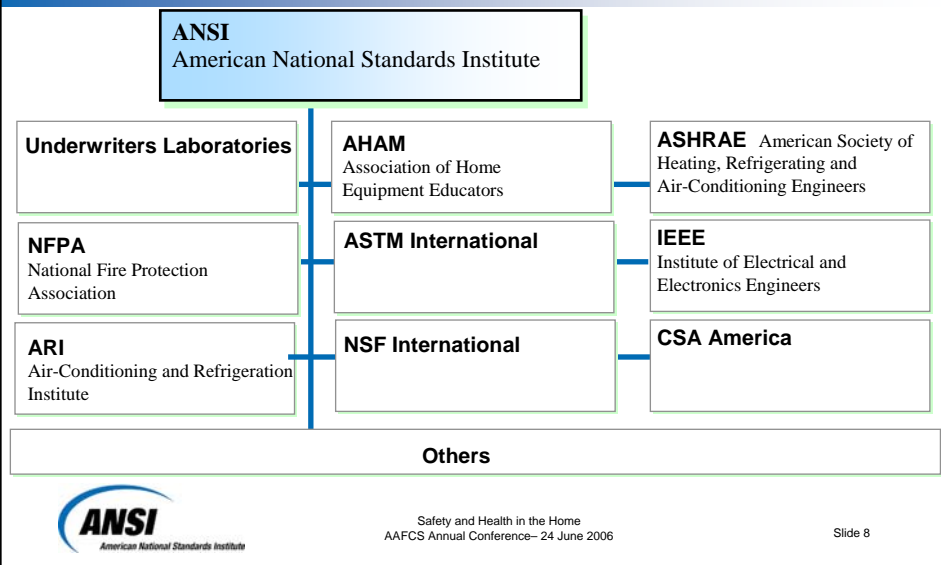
**ANSI**
American National Standards Institute

**Underwriters Laboratories**

**AHAM**
Association of Home Equipment Educators

**ASHRAE** American Society of Heating, Refrigerating and Air-Conditioning Engineers

**NFPA**
National Fire Protection Association

**ASTM International**

**IEEE**
Institute of Electrical and Electronics Engineers

**ARI**
Air-Conditioning and Refrigeration Institute

**NSF International**

**CSA America**

**Others**

ANSI
American National Standards Institute

Safety and Health in the Home
AAFCS Annual Conference– 24 June 2006

Slide 8